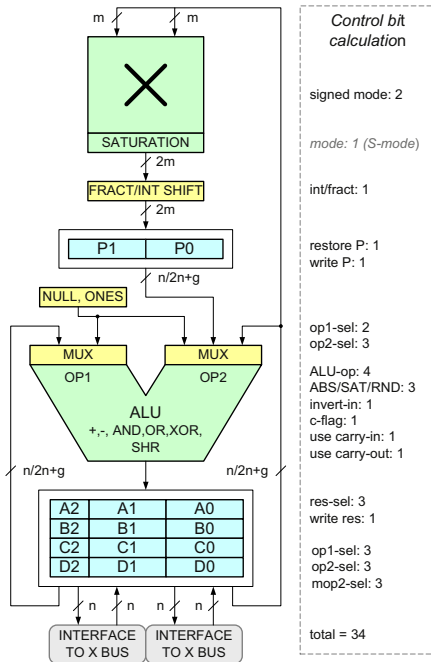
m m

SATURATION

2m

FRACT/INT SHIFT

2m

| P1 | P0 |
|---|---|

n/2n+g

NULL, ONES

MUX
OP1

MUX
OP2

ALU
+,-, AND,OR,XOR,
SHR

n/2n+g

n/2n+g

| A2 | A1 | A0 |
|---|---|---|
| B2 | B1 | B0 |
| C2 | C1 | C0 |
| D2 | D1 | D0 |

n n n n

INTERFACE TO X BUS

INTERFACE TO X BUS

Control bit calculation

signed mode: 2

mode: 1 (S-mode)

int/fract: 1

restore P: 1
write P: 1

op1-sel: 2
op2-sel: 3

ALU-op: 4
ABS/SAT/RND: 3
invert-in: 1
c-flag: 1
use carry-in: 1
use carry-out: 1

res-sel: 3
write res: 1

op1-sel: 3
op2-sel: 3
mop2-sel: 3

total = 34